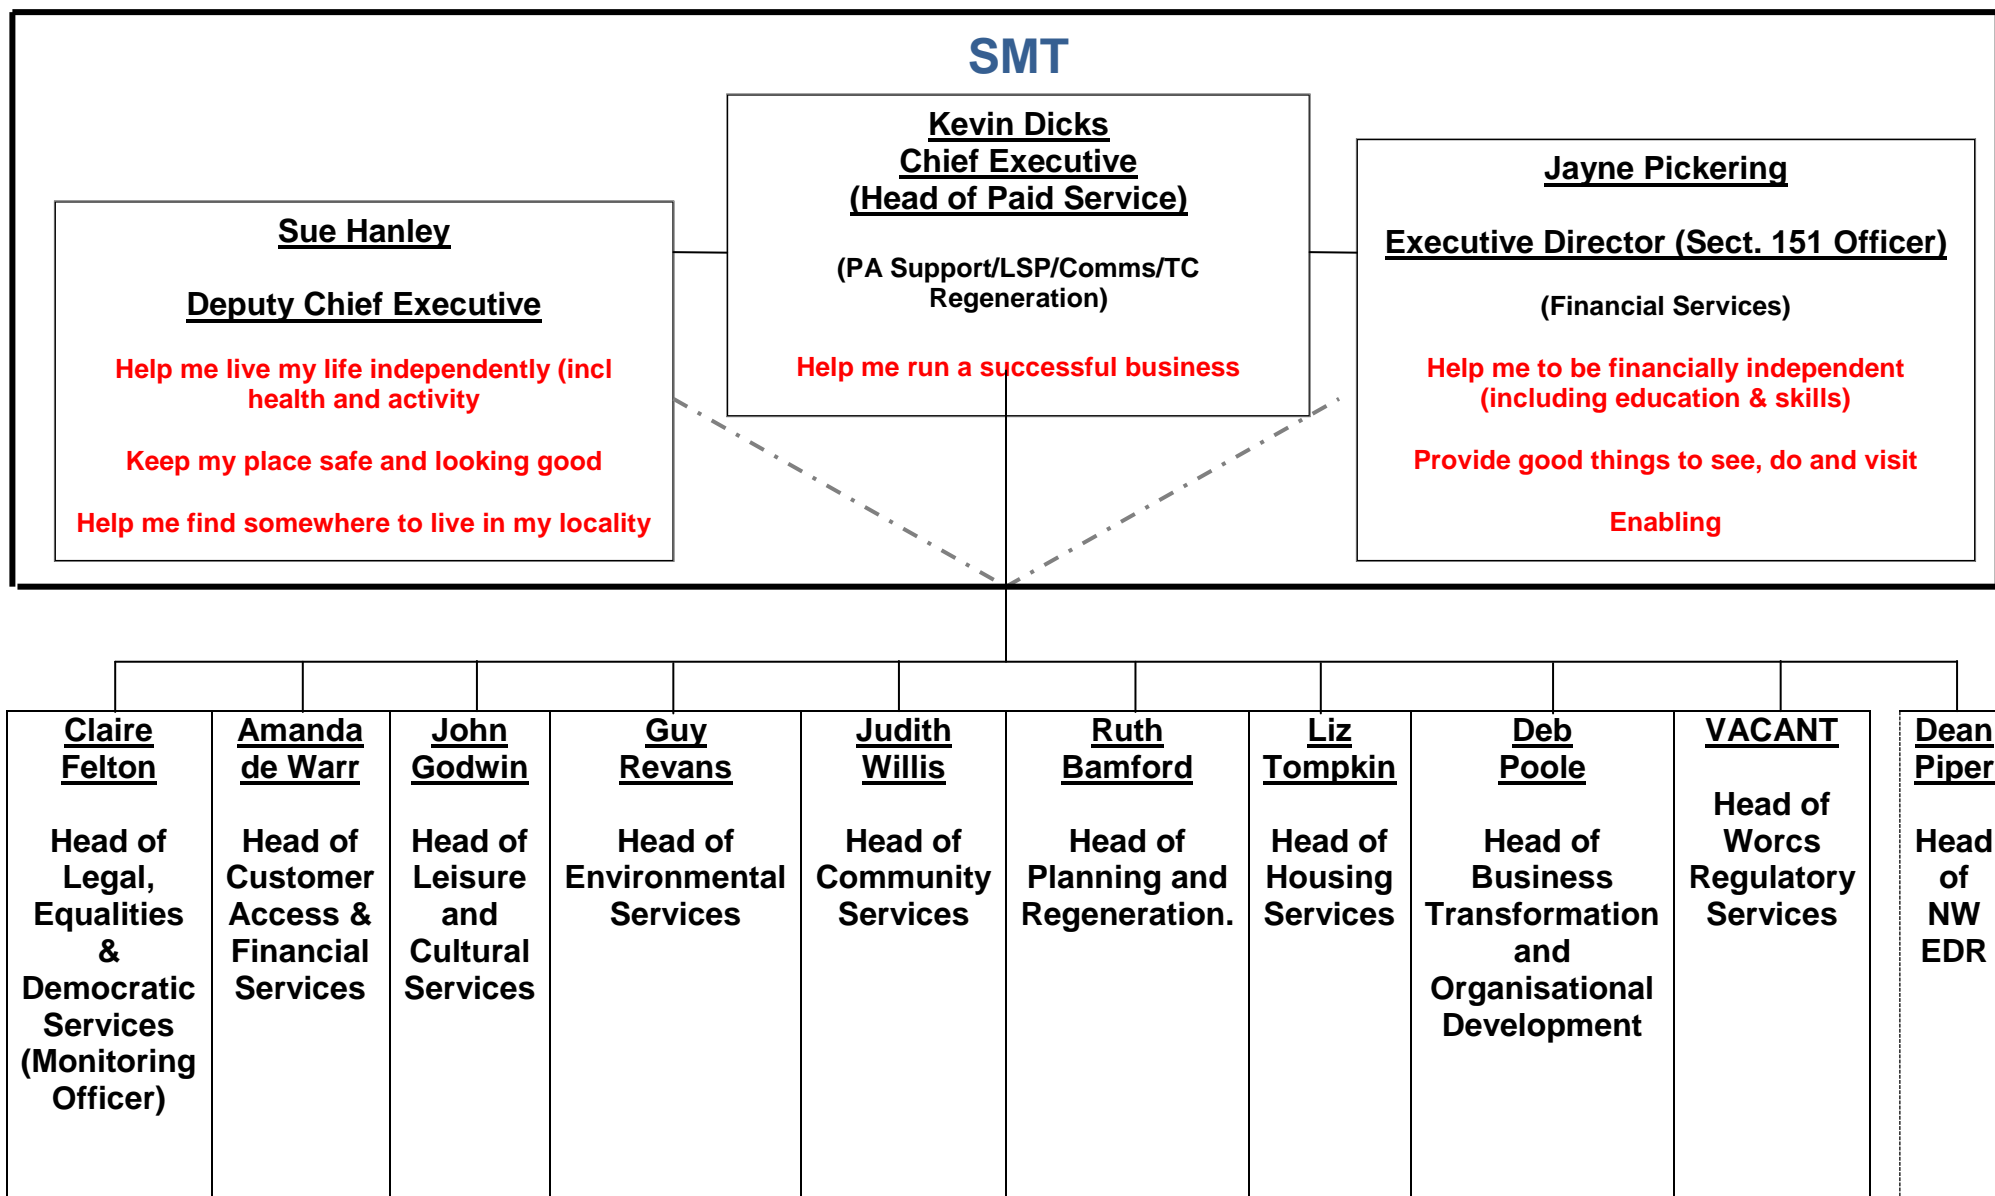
SMT

Sue Hanley

Deputy Chief Executive

Help me live my life independently (incl health and activity

Keep my place safe and looking good

Help me find somewhere to live in my locality

Kevin Dicks
Chief Executive
(Head of Paid Service)

(PA Support/LSP/Comms/TC Regeneration)

Help me run a successful business

Jayne Pickering

Executive Director (Sect. 151 Officer)

(Financial Services)

Help me to be financially independent (including education & skills)

Provide good things to see, do and visit

Enabling

| Claire Felton<br><br>Head of Legal, Equalities & Democratic Services (Monitoring Officer) | Amanda de Warr<br><br>Head of Customer Access & Financial Services | John Godwin<br><br>Head of Leisure and Cultural Services | Guy Revans<br><br>Head of Environmental Services | Judith Willis<br><br>Head of Community Services | Ruth Bamford<br><br>Head of Planning and Regeneration. | Liz Tompkin<br><br>Head of Housing Services | Deb Poole<br><br>Head of Business Transformation and Organisational Development | VACANT<br><br>Head of Worcs Regulatory Services | Dean Piper<br><br>Head of NW EDR |